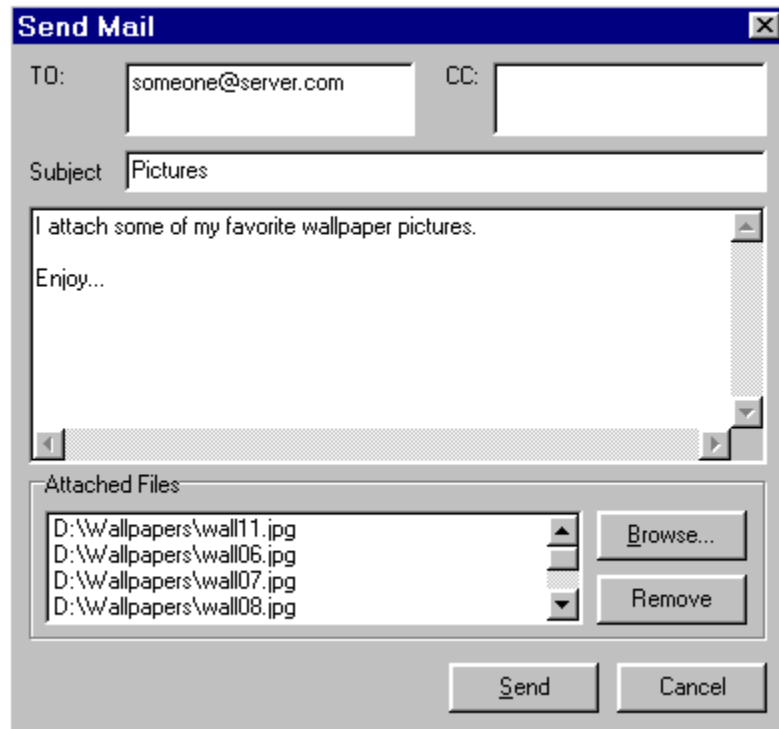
Send Mail

TO: someone@server.com

CC:

Subject Pictures

I attach some of my favorite wallpaper pictures.

Enjoy...

Attached Files

D:\Wallpapers\wall11.jpg
D:\Wallpapers\wall06.jpg
D:\Wallpapers\wall07.jpg
D:\Wallpapers\wall08.jpg

Browse...

Remove

Send

Cancel